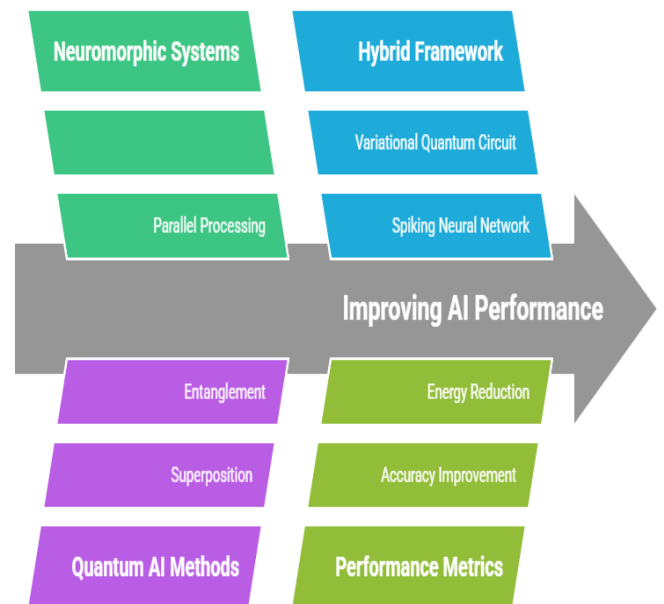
Neuromorphic Systems

Hybrid Framework

Variational Quantum Circuit

Parallel Processing

Spiking Neural Network

Improving AI Performance

Entanglement

Energy Reduction

Superposition

Accuracy Improvement

Quantum AI Methods

Performance Metrics